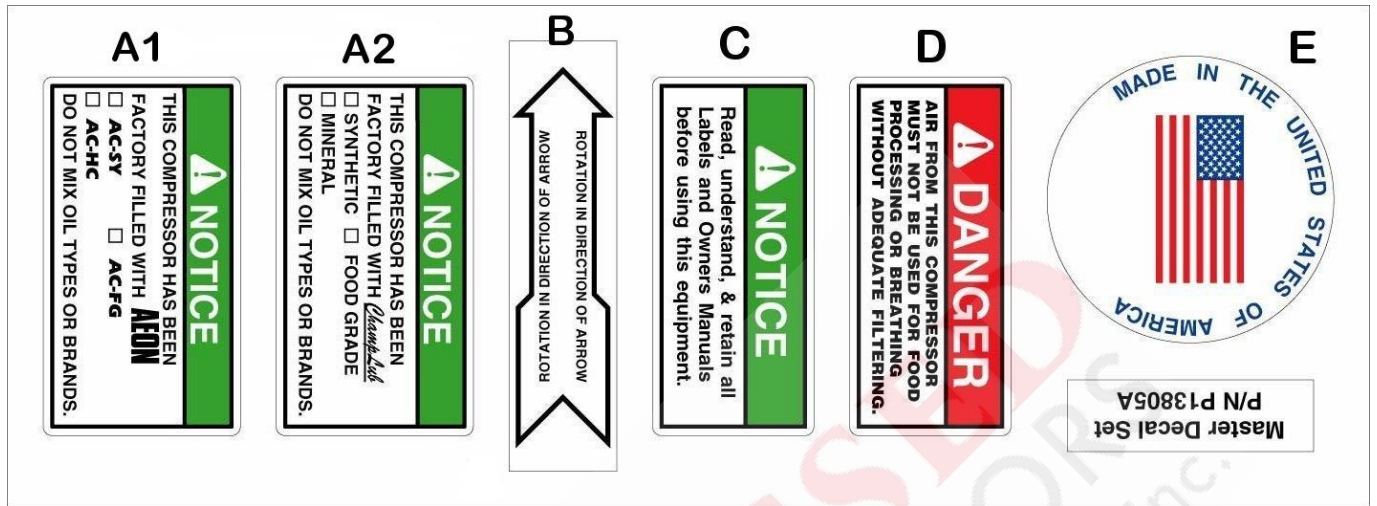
A1

NOTICE
THIS COMPRESSOR HAS BEEN FACTORY FILLED WITH AEON
☐ AC-SY ☐ AC-FG
☐ AC-HC
DO NOT MIX OIL TYPES OR BRANDS.

A2

NOTICE
THIS COMPRESSOR HAS BEEN FACTORY FILLED WITH Champ Lub
☐ SYNTHETIC ☐ FOOD GRADE
☐ MINERAL
DO NOT MIX OIL TYPES OR BRANDS.

B

ROTATION IN DIRECTION OF ARROW
ROTATION IN DIRECTION OF ARROW

C

NOTICE
Read, understand, & retain all Labels and Owners Manuals before using this equipment.

D

DANGER
AIR FROM THIS COMPRESSOR MUST NOT BE USED FOR FOOD PROCESSING OR BREATHING WITHOUT ADEQUATE FILTERING.

E

MADE IN THE UNITED STATES OF AMERICA

Master Decal Set
P/N P13805A